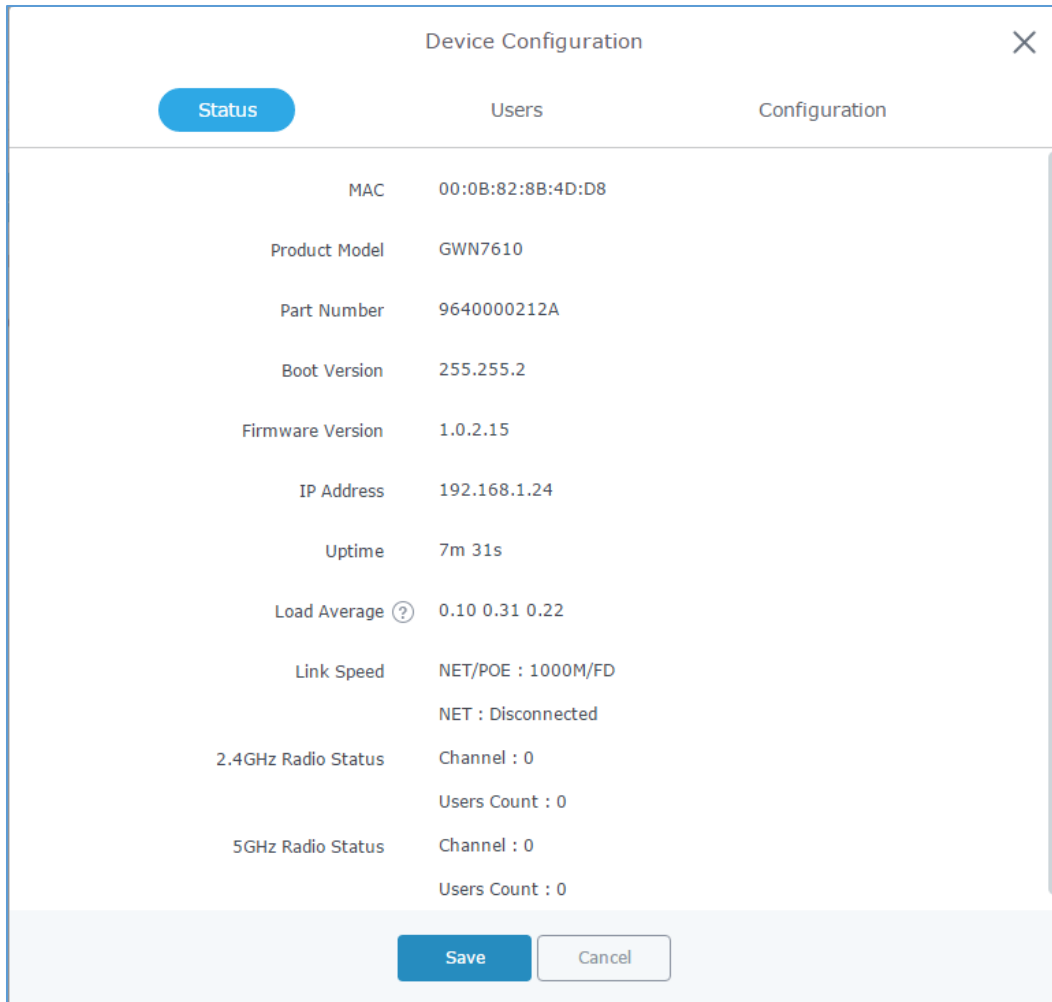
Device Configuration

Status Users Configuration

| | |
|---|---|
| MAC | 00:0B:82:8B:4D:D8 |
| Product Model | GWN7610 |
| Part Number | 9640000212A |
| Boot Version | 255.255.2 |
| Firmware Version | 1.0.2.15 |
| IP Address | 192.168.1.24 |
| Uptime | 7m 31s |
| Load Average ? | 0.10 0.31 0.22 |
| Link Speed | NET/POE : 1000M/FD |
| | NET : Disconnected |
| 2.4GHz Radio Status | Channel : 0 |
| | Users Count : 0 |
| 5GHz Radio Status | Channel : 0 |
| | Users Count : 0 |

Save Cancel